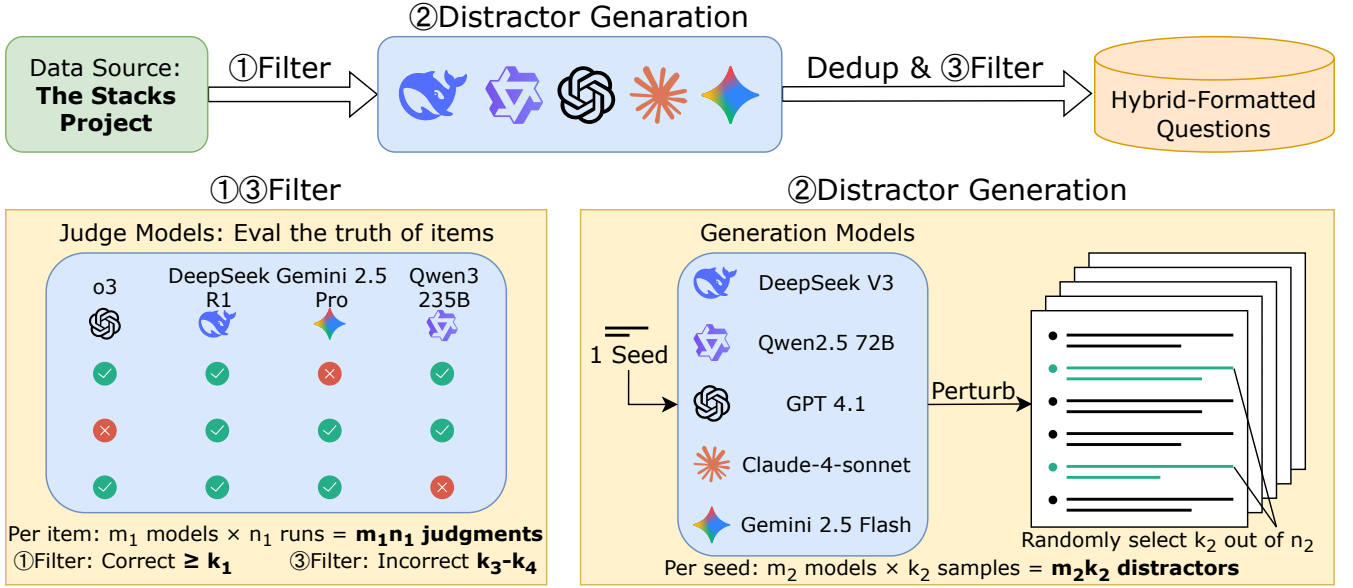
②Distractor Genaration

Data Source: **The Stacks Project**

①Filter

Dedup & ③Filter

Hybrid-Formatted Questions

①③Filter

Judge Models: Eval the truth of items

| o3 | DeepSeek R1 | Gemini 2.5 Pro | Qwen3 235B |
|---|---|---|---|
| ✓ | ✓ | ✗ | ✓ |
| ✗ | ✓ | ✓ | ✓ |
| ✓ | ✓ | ✓ | ✗ |

Per item: $m_1$ models × $n_1$ runs = $\mathbf{m_1 n_1}$ **judgments**

①Filter: Correct $\geq \mathbf{k_1}$ ③Filter: Incorrect $\mathbf{k_3}$-$\mathbf{k_4}$

②Distractor Generation

Generation Models

1 Seed

DeepSeek V3

Qwen2.5 72B

GPT 4.1

Claude-4-sonnet

Gemini 2.5 Flash

Perturb

Randomly select $k_2$ out of $n_2$

Per seed: $m_2$ models × $k_2$ samples = $\mathbf{m_2 k_2}$ **distractors**